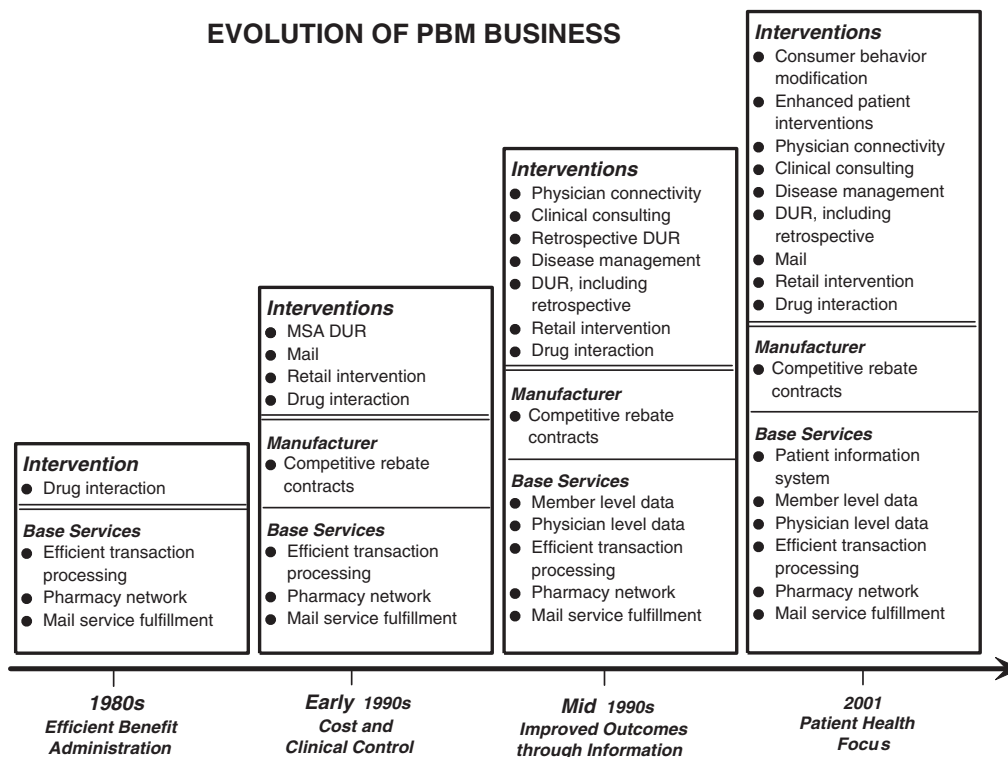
EVOLUTION OF PBM BUSINESS

Intervention
- Drug interaction

Base Services
- Efficient transaction processing
- Pharmacy network
- Mail service fulfillment

Interventions
- MSA DUR
- Mail
- Retail intervention
- Drug interaction

Manufacturer
- Competitive rebate contracts

Base Services
- Efficient transaction processing
- Pharmacy network
- Mail service fulfillment

Interventions
- Physician connectivity
- Clinical consulting
- Retrospective DUR
- Disease management
- DUR, including retrospective
- Retail intervention
- Drug interaction

Manufacturer
- Competitive rebate contracts

Base Services
- Member level data
- Physician level data
- Efficient transaction processing
- Pharmacy network
- Mail service fulfillment

Interventions
- Consumer behavior modification
- Enhanced patient interventions
- Physician connectivity
- Clinical consulting
- Disease management
- DUR, including retrospective
- Mail
- Retail intervention
- Drug interaction

Manufacturer
- Competitive rebate contracts

Base Services
- Patient information system
- Member level data
- Physician level data
- Efficient transaction processing
- Pharmacy network
- Mail service fulfillment

1980s
Efficient Benefit Administration

Early 1990s
Cost and Clinical Control

Mid 1990s
Improved Outcomes through Information

2001
Patient Health Focus